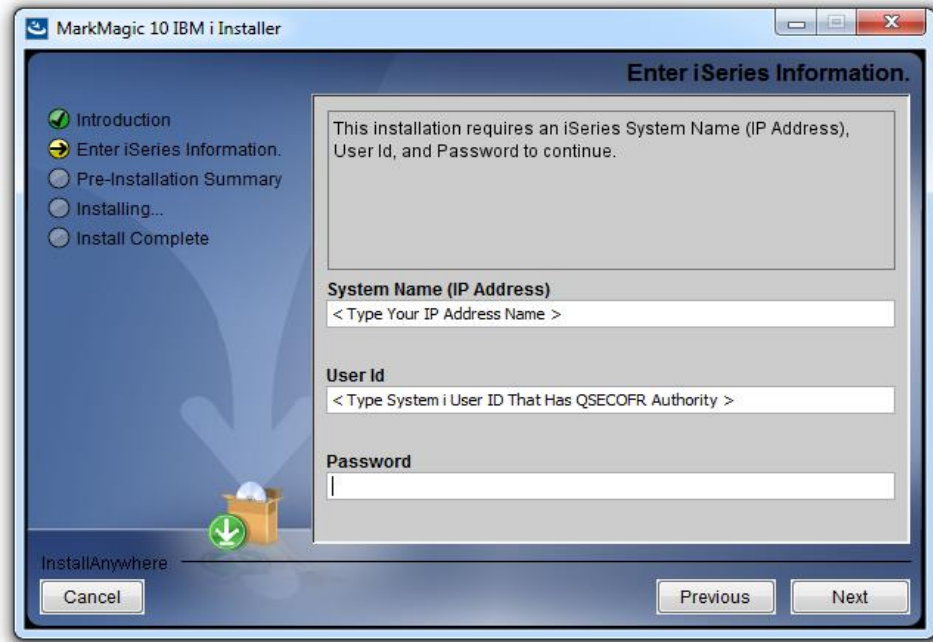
MarkMagic 10 IBM i Installer

Enter iSeries Information.

Introduction
Enter iSeries Information.
Pre-Installation Summary
Installing...
Install Complete

This installation requires an iSeries System Name (IP Address), User Id, and Password to continue.

System Name (IP Address)
< Type Your IP Address Name >

User Id
< Type System i User ID That Has QSECOFR Authority >

Password

InstallAnywhere

Cancel

Previous

Next